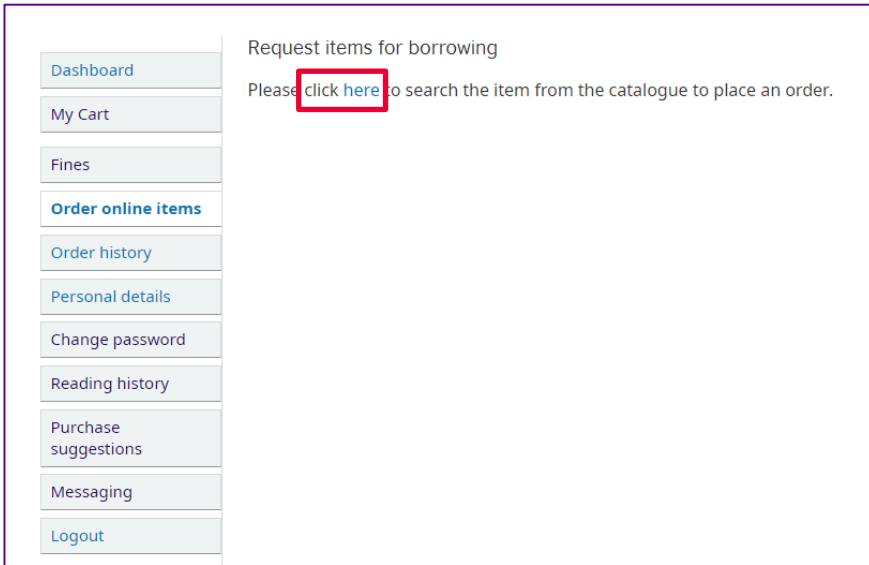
Dashboard

My Cart

Fines

Order online items

Order history

Personal details

Change password

Reading history

Purchase suggestions

Messaging

Logout

Request items for borrowing

Please click here to search the item from the catalogue to place an order.